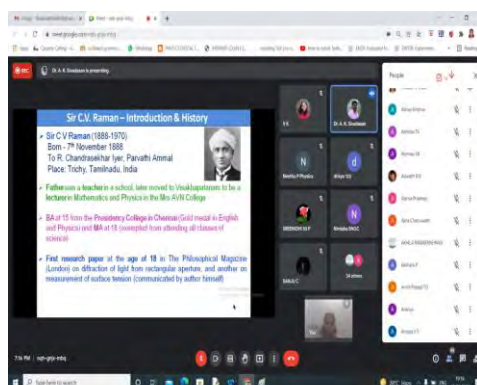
Dr. A. K. Sivakumar is presenting

Sir C.V. Raman – Introduction & History

Sir C V Raman (1888-1970)
Born – 7th November 1888
To R. Chandrasekhar Iyer, Parvathi Ammal
Place: Trichy, Tamilnadu, India

Father was a teacher in a school, later moved to Visakhapatnam to be a lecturer in Mathematics and Physics in the Mrs AVN College

BA at 15 from the Presidency College in Chennai (Gold medal in English and Physics) and MA at 18 (exempted from attending all classes of science)

First research paper at the age of 18 in The Philosophical Magazine (London) on diffraction of light from rectangular aperture, and another on measurement of surface tension (communicated by author himself)

Dr. A. K. Sivakumar

Neetha P Physics

SREENIDHI M P

Sindhu RNCC

SANJU C

24 others

You

People

7:16 PM | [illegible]

Type here to search